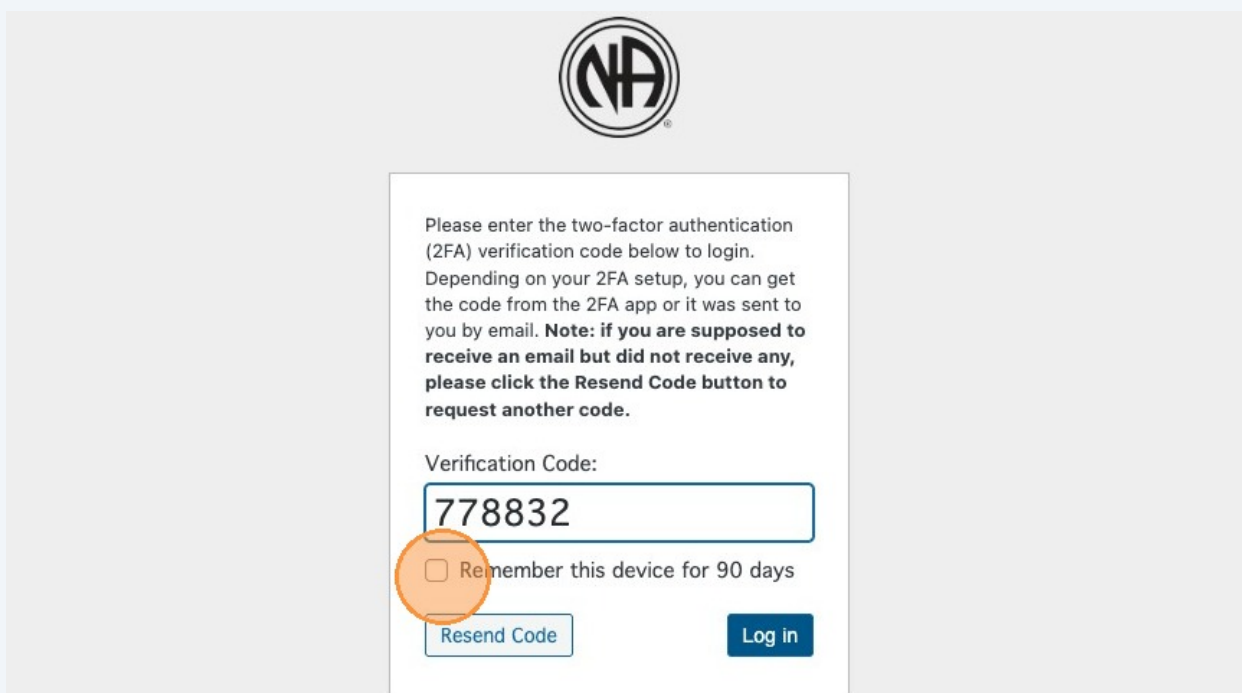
NA

Please enter the two-factor authentication (2FA) verification code below to login. Depending on your 2FA setup, you can get the code from the 2FA app or it was sent to you by email. **Note: if you are supposed to receive an email but did not receive any, please click the Resend Code button to request another code.**

Verification Code:

778832

Remember this device for 90 days

Resend Code

Log in